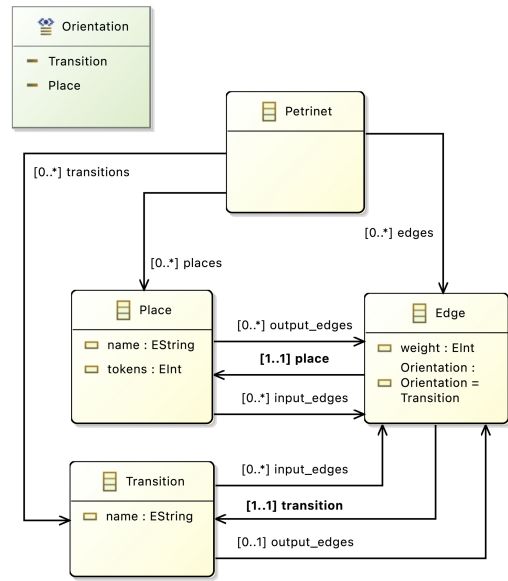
Orientation
Transition
Place

Petrinet

[0..*] transitions

[0..*] edges

[0..*] places

Place
name : EString
tokens : EInt

[0..*] output_edges
[1..1] place
[0..*] input_edges

Edge
weight : EInt
Orientation : Orientation = Transition

Transition
name : EString

[0..*] input_edges
[1..1] transition
[0..1] output_edges